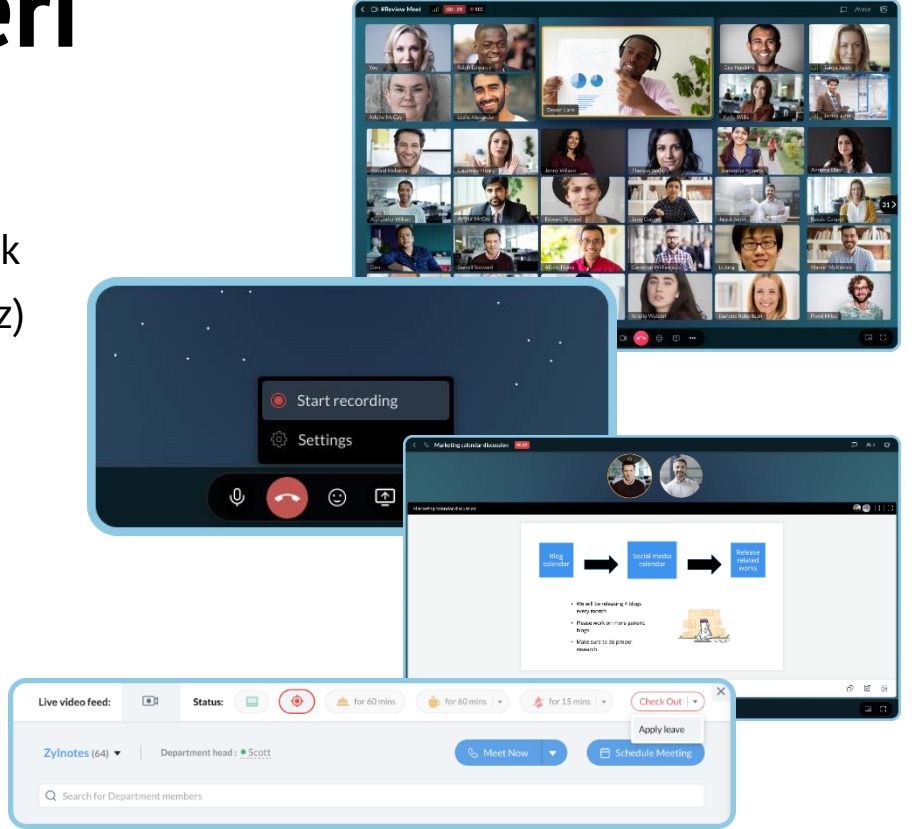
eri

k

z)

#Review Meet

Start recording

Settings

Marketing calendar discussion

Blog calendar

Social media calendar

Release related works

We will be releasing 4 blogs every month

Please work on more generic blogs

Make sure to do proper research

Live video feed:

Status:

for 60 mins

for 60 mins

for 15 mins

Check Out

Apply leave

Zylnotes (64)

Department head : Scott

Meet Now

Schedule Meeting

Search for Department members